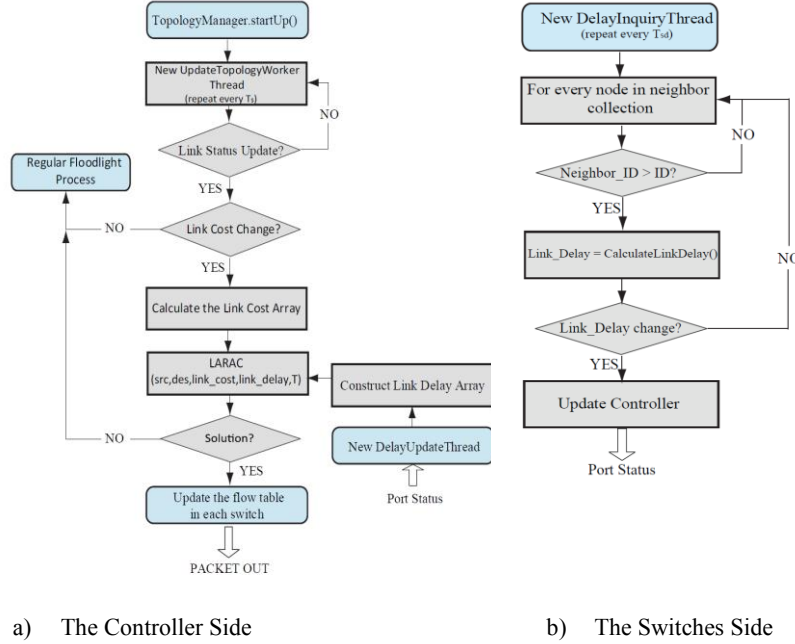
TopologyManager.startUp()

New UpdateTopologyWorker Thread
(repeat every $T_s$)

NO

Link Status Update?

Regular Floodlight Process

YES

NO

Link Cost Change?

YES

Calculate the Link Cost Array

LARAC
(src,des,link_cost,link_delay,T)

Construct Link Delay Array

NO

Solution?

New DelayUpdateThread

YES

Port Status

Update the flow table in each switch

PACKET OUT

New DelayInquiryThread
(repeat every $T_{sd}$)

For every node in neighbor collection

NO

Neighbor_ID > ID?

YES

Link_Delay = CalculateLinkDelay()

NO

Link_Delay change?

YES

Update Controller

Port Status

a) The Controller Side

b) The Switches Side